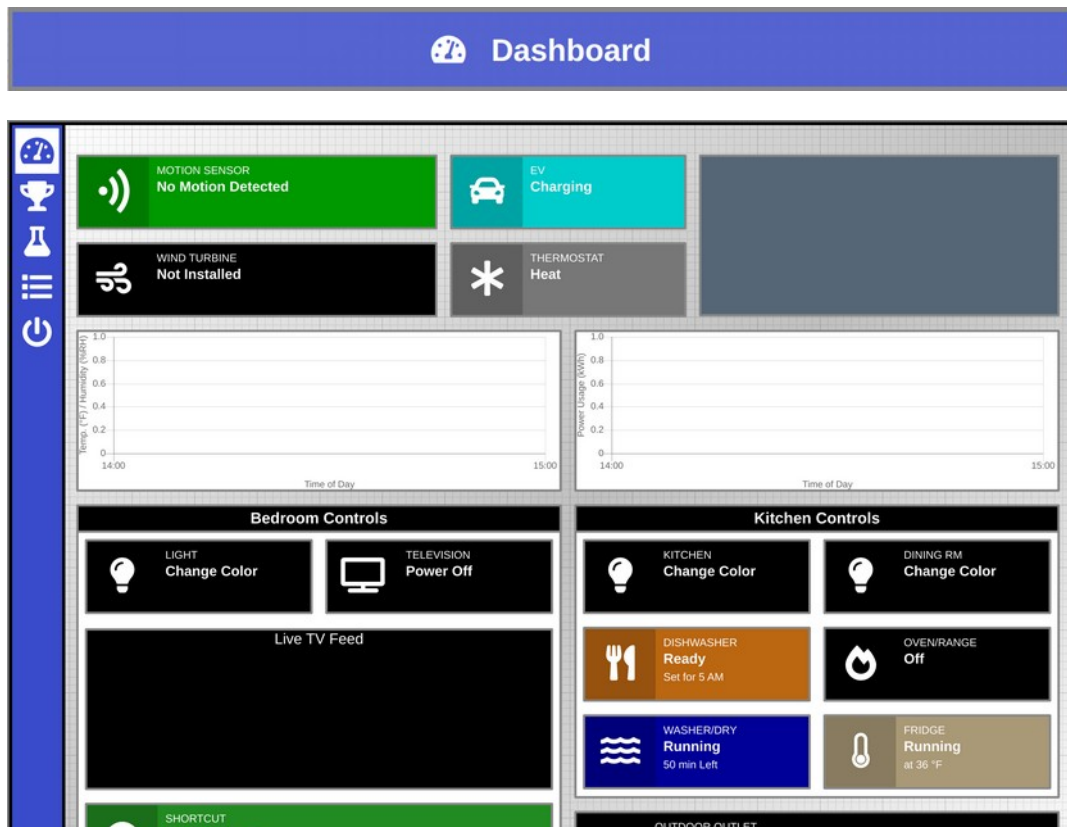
Dashboard

MOTION SENSOR
No Motion Detected

EV
Charging

WIND TURBINE
Not Installed

THERMOSTAT
Heat

Temp. (°F) / Humidity (%RH)
1.0
0.8
0.6
0.4
0.2
0
14:00
15:00
Time of Day

Power Usage (kWh)
1.0
0.8
0.6
0.4
0.2
0
14:00
15:00
Time of Day

Bedroom Controls

LIGHT
Change Color

TELEVISION
Power Off

Live TV Feed

SHORTCUT

Kitchen Controls

KITCHEN
Change Color

DINING RM
Change Color

DISHWASHER
Ready
Set for 5 AM

OVEN/RANGE
Off

WASHER/DRY
Running
50 min Left

FRIDGE
Running
at 36 °F

OUTDOOR OUTLET